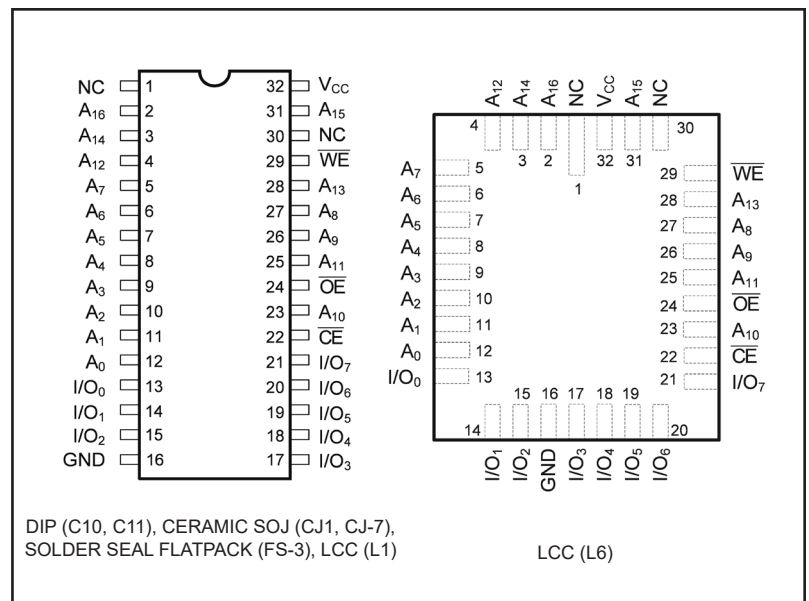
NC 1
$A_{16}$ 2
$A_{14}$ 3
$A_{12}$ 4
$A_7$ 5
$A_6$ 6
$A_5$ 7
$A_4$ 8
$A_3$ 9
$A_2$ 10
$A_1$ 11
$A_0$ 12
$I/O_0$ 13
$I/O_1$ 14
$I/O_2$ 15
GND 16

32 $V_{CC}$
31 $A_{15}$
30 NC
29 $\overline{WE}$
28 $A_{13}$
27 $A_8$
26 $A_9$
25 $A_{11}$
24 $\overline{OE}$
23 $A_{10}$
22 $\overline{CE}$
21 $I/O_7$
20 $I/O_6$
19 $I/O_5$
18 $I/O_4$
17 $I/O_3$

$A_{12}$ $A_{14}$ $A_{16}$ NC $V_{CC}$ $A_{15}$ NC
4 3 2 1 32 31 30
$A_7$ 5
$A_6$ 6
$A_5$ 7
$A_4$ 8
$A_3$ 9
$A_2$ 10
$A_1$ 11
$A_0$ 12
$I/O_0$ 13
29 $\overline{WE}$
28 $A_{13}$
27 $A_8$
26 $A_9$
25 $A_{11}$
24 $\overline{OE}$
23 $A_{10}$
22 $\overline{CE}$
21 $I/O_7$
14 15 16 17 18 19 20
$I/O_1$ $I/O_2$ GND $I/O_3$ $I/O_4$ $I/O_5$ $I/O_6$

DIP (C10, C11), CERAMIC SOJ (CJ1, CJ-7), SOLDER SEAL FLATPACK (FS-3), LCC (L1)

LCC (L6)